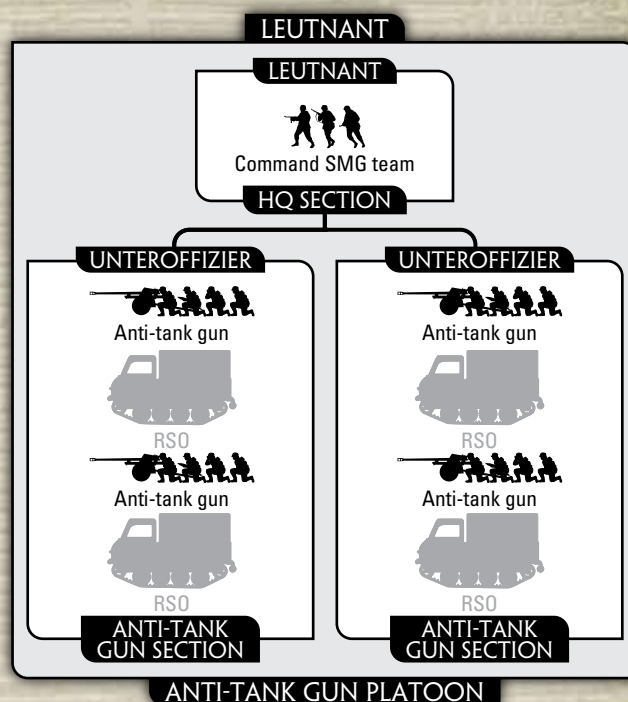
LEUTNANT

LEUTNANT

Command SMG team

HQ SECTION

UNTEROFFIZIER

Anti-tank gun

RSO

Anti-tank gun

RSO

ANTI-TANK GUN SECTION

UNTEROFFIZIER

Anti-tank gun

RSO

Anti-tank gun

RSO

ANTI-TANK GUN SECTION

ANTI-TANK GUN PLATOON